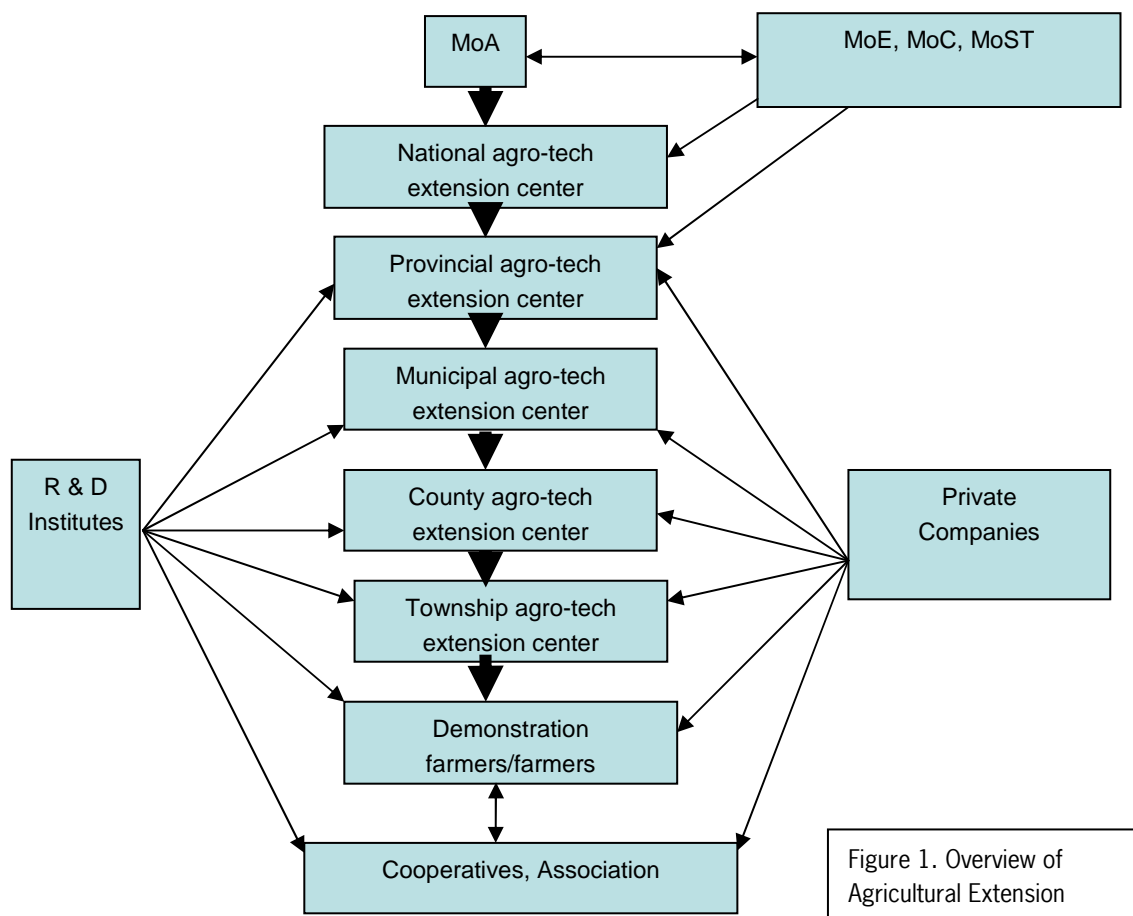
MoA

MoE, MoC, MoST

National agro-tech extension center

Provincial agro-tech extension center

Municipal agro-tech extension center

R & D Institutes

County agro-tech extension center

Private Companies

Township agro-tech extension center

Demonstration farmers/farmers

Cooperatives, Association

Figure 1. Overview of Agricultural Extension